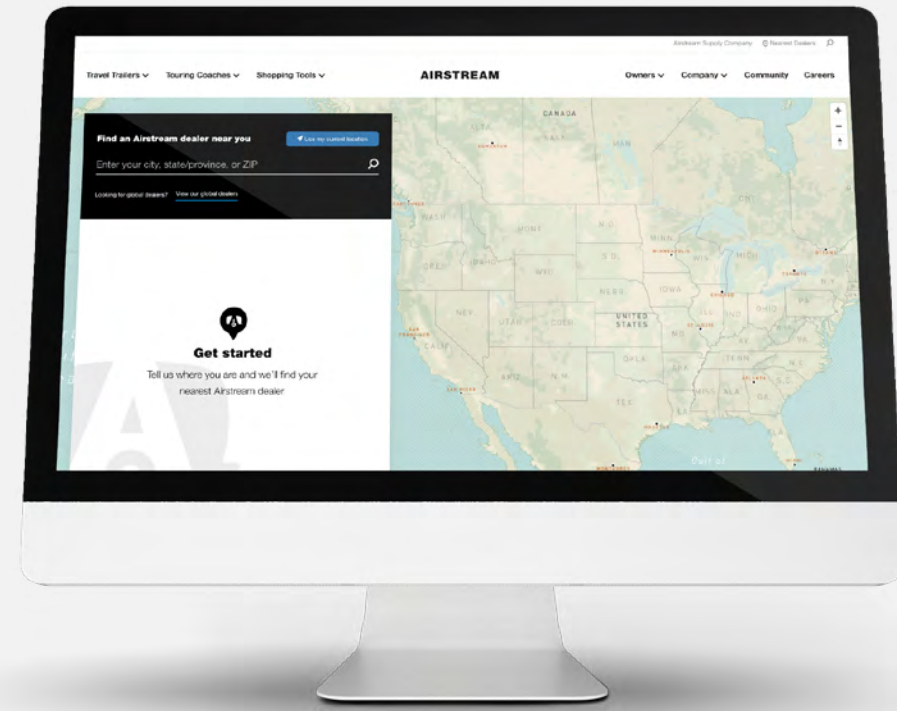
Airstream Supply Company Nearest Dealers

Travel Trailers ∨ Touring Coaches ∨ Shopping Tools ∨

AIRSTREAM

Owners ∨ Company ∨ Community Careers

Find an Airstream dealer near you

Use my current location

Enter your city, state/province, or ZIP

Looking for global dealers? View our global dealers

Get started

Tell us where you are and we'll find your nearest Airstream dealer

CANADA

WASH.

MONT.

N.D.

MINN.

ORE.

IDAHO

S.D.

WYO.

NEBR.

IOWA

NEV.

UTAH

COLO.

UNITED STATES

CALIF.

ARIZ.

N.M.

OKLA.

TEX.

TENN.

ALA.

GA.

S.C.

N.C.

OHIO

PA.

MICH.

WIS.

IND.

KY.

MO.

Gulf of

+

−